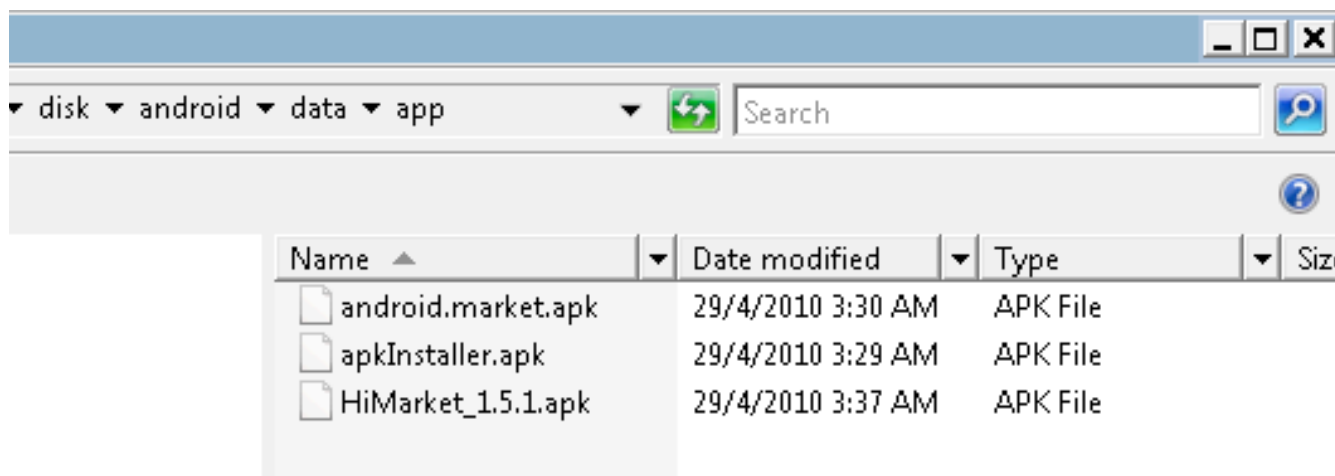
disk ▾ android ▾ data ▾ app

Search

| Name | Date modified | Type | Siz |
|---|---|---|---|
| android.market.apk | 29/4/2010 3:30 AM | APK File | |
| apkInstaller.apk | 29/4/2010 3:29 AM | APK File | |
| HiMarket_1.5.1.apk | 29/4/2010 3:37 AM | APK File | |